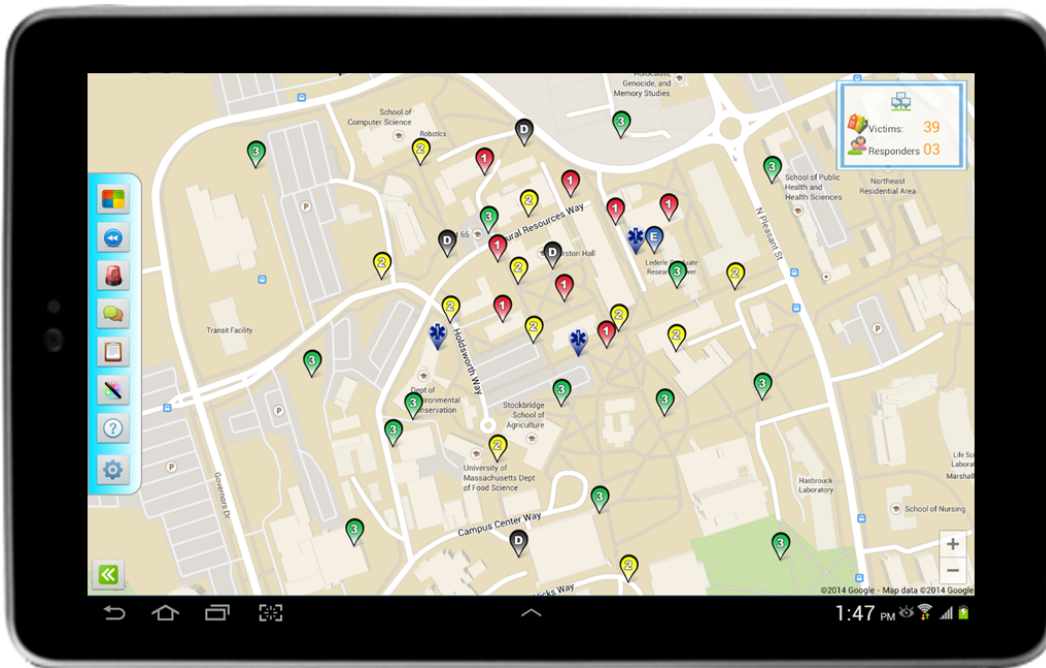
Victims: 39
Responders 03

Holocaust, Genocide, and Memory Studies
School of Computer Science
Robotics
School of Public Health and Health Sciences
Northeast Residential Area
Natural Resources Way
N Pleasant St
Transit Facility
Holdsworth Way
Lederle Graduate Research Tower
Dept of Environmental Conservation
Stockbridge School of Agriculture
University of Massachusetts Dept of Food Science
Campus Center Way
Hasbrouck Laboratory
School of Nursing
Governors Dr
Life Sci Labora
Marshall
Hicks Way
©2014 Google · Map data ©2014 Google

3
2
1
D
E

1:47 PM